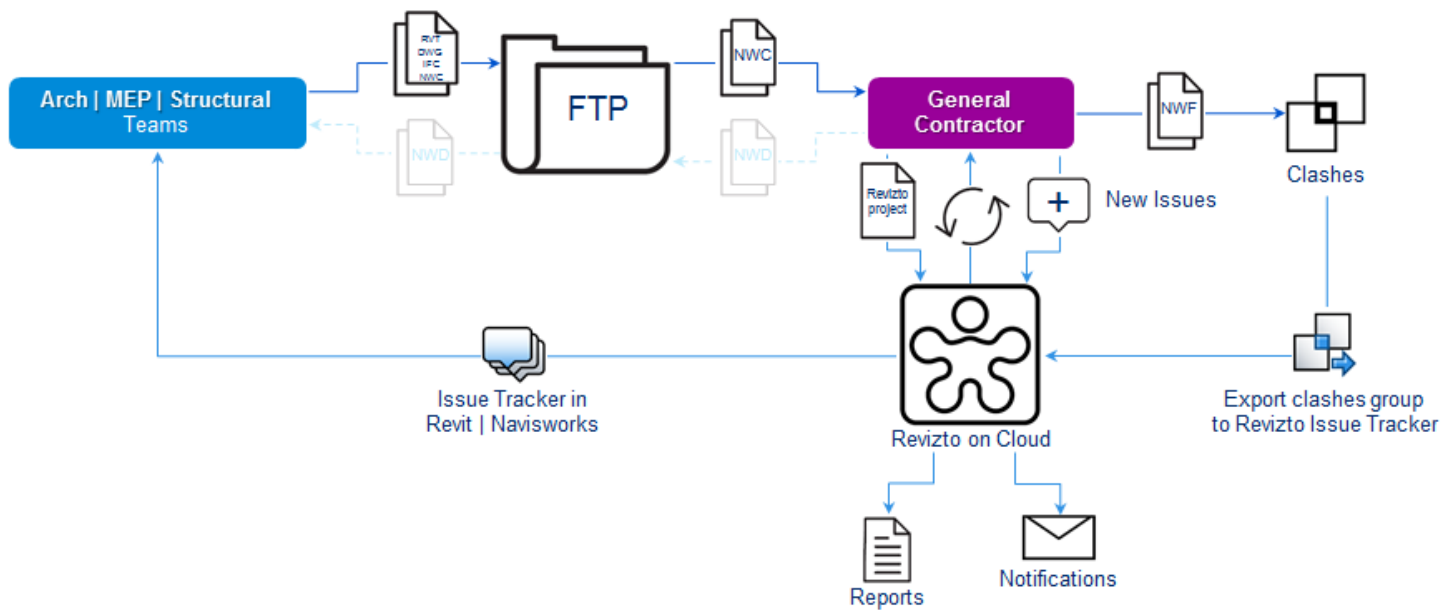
Arch | MEP | Structural Teams

RVT
DWG
IFC
NWC

FTP

NWD

NWC

NWD

General Contractor

NWF

Clashes

Revizto project

New Issues

Issue Tracker in Revit | Navisworks

Revizto on Cloud

Export clashes group to Revizto Issue Tracker

Reports

Notifications